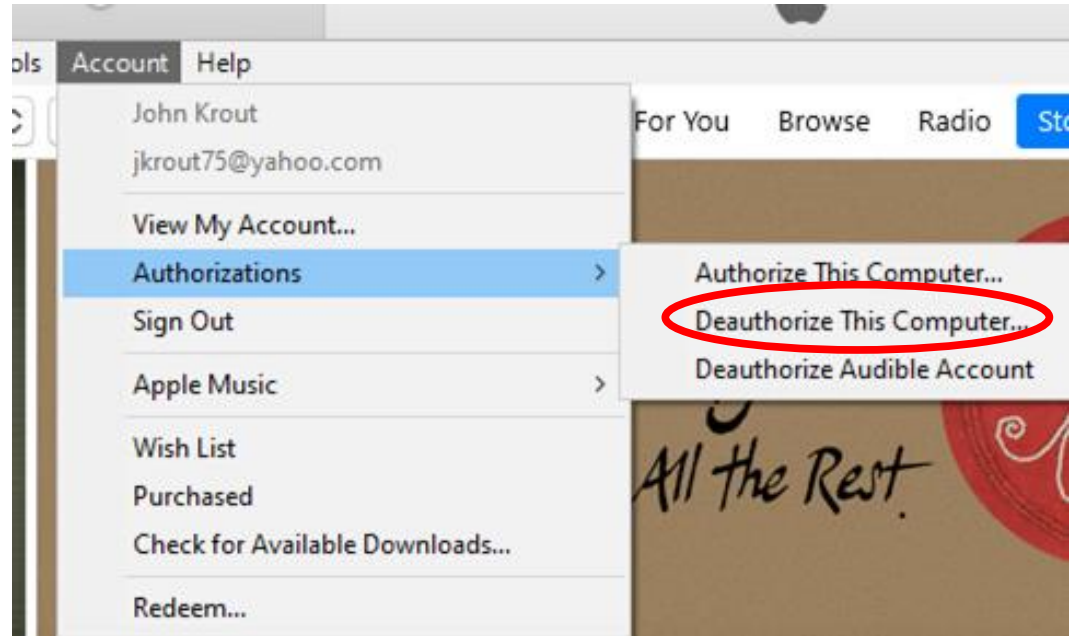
ols Account Help

John Krout
jkrout75@yahoo.com

View My Account...
Authorizations
Sign Out

Apple Music

Wish List
Purchased
Check for Available Downloads...

Redeem...

For You Browse Radio Sto

Authorize This Computer...
Deauthorize This Computer...
Deauthorize Audible Account

All the Rest